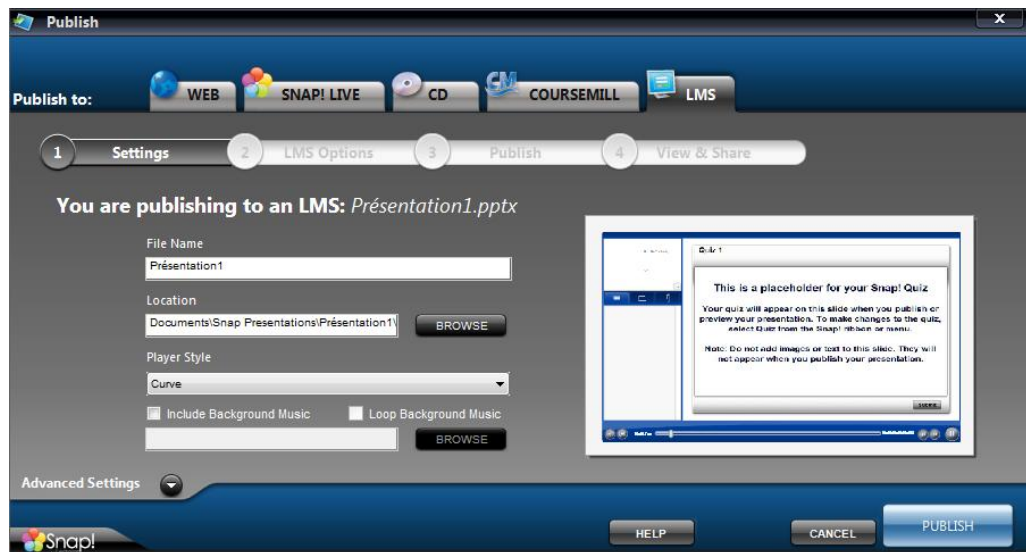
Publish

Publish to:
WEB
SNAP! LIVE
CD
COURSEMILL
LMS

1 Settings
2 LMS Options
3 Publish
4 View & Share

You are publishing to an LMS: Présentation1.pptx

File Name
Présentation1

Location
Documents\Snap Presentations\Présentation1\
BROWSE

Player Style
Curve

Include Background Music
Loop Background Music
BROWSE

Quiz 1

This is a placeholder for your Snap! Quiz

Your quiz will appear on this slide when you publish or preview your presentation. To make changes to the quiz, select Quiz from the Snap! ribbon or menu.

Note: Do not add images or text to this slide. They will not appear when you publish your presentation.

Advanced Settings

Snap!

HELP
CANCEL
PUBLISH